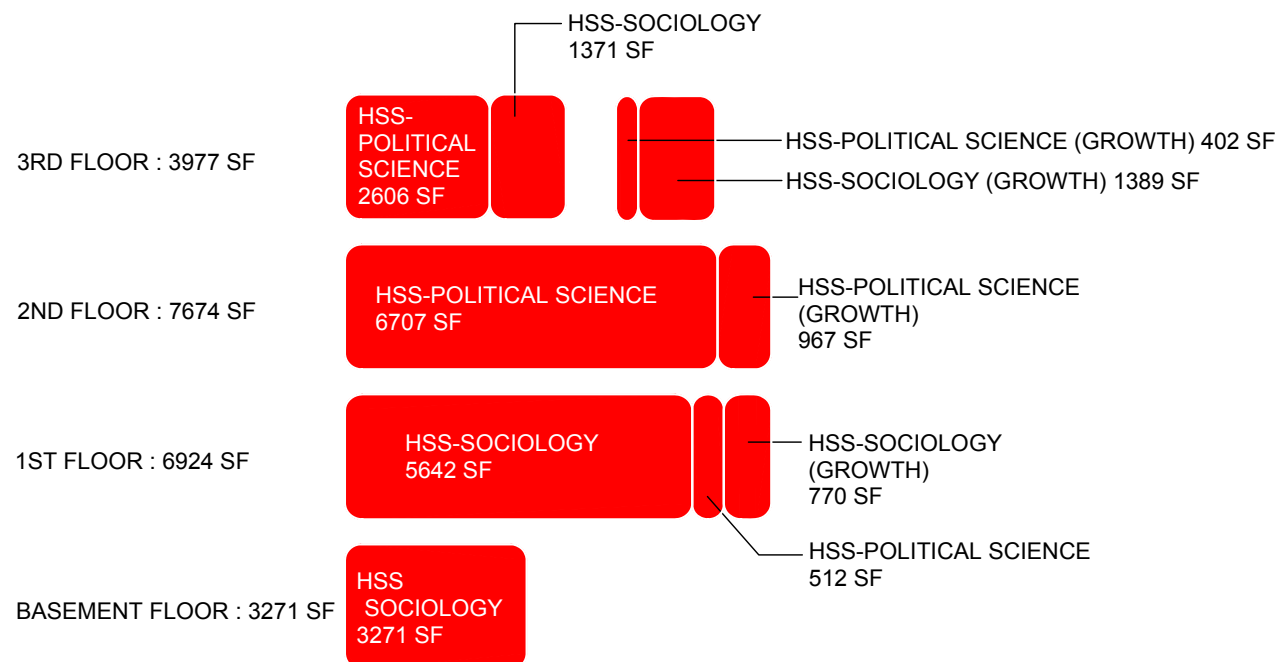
HSS-SOCIOLOGY
1371 SF

3RD FLOOR : 3977 SF

HSS-POLITICAL SCIENCE
2606 SF

HSS-POLITICAL SCIENCE (GROWTH) 402 SF

HSS-SOCIOLOGY (GROWTH) 1389 SF

2ND FLOOR : 7674 SF

HSS-POLITICAL SCIENCE
6707 SF

HSS-POLITICAL SCIENCE
(GROWTH)
967 SF

1ST FLOOR : 6924 SF

HSS-SOCIOLOGY
5642 SF

HSS-SOCIOLOGY
(GROWTH)
770 SF

HSS-POLITICAL SCIENCE
512 SF

BASEMENT FLOOR : 3271 SF

HSS
SOCIOLOGY
3271 SF